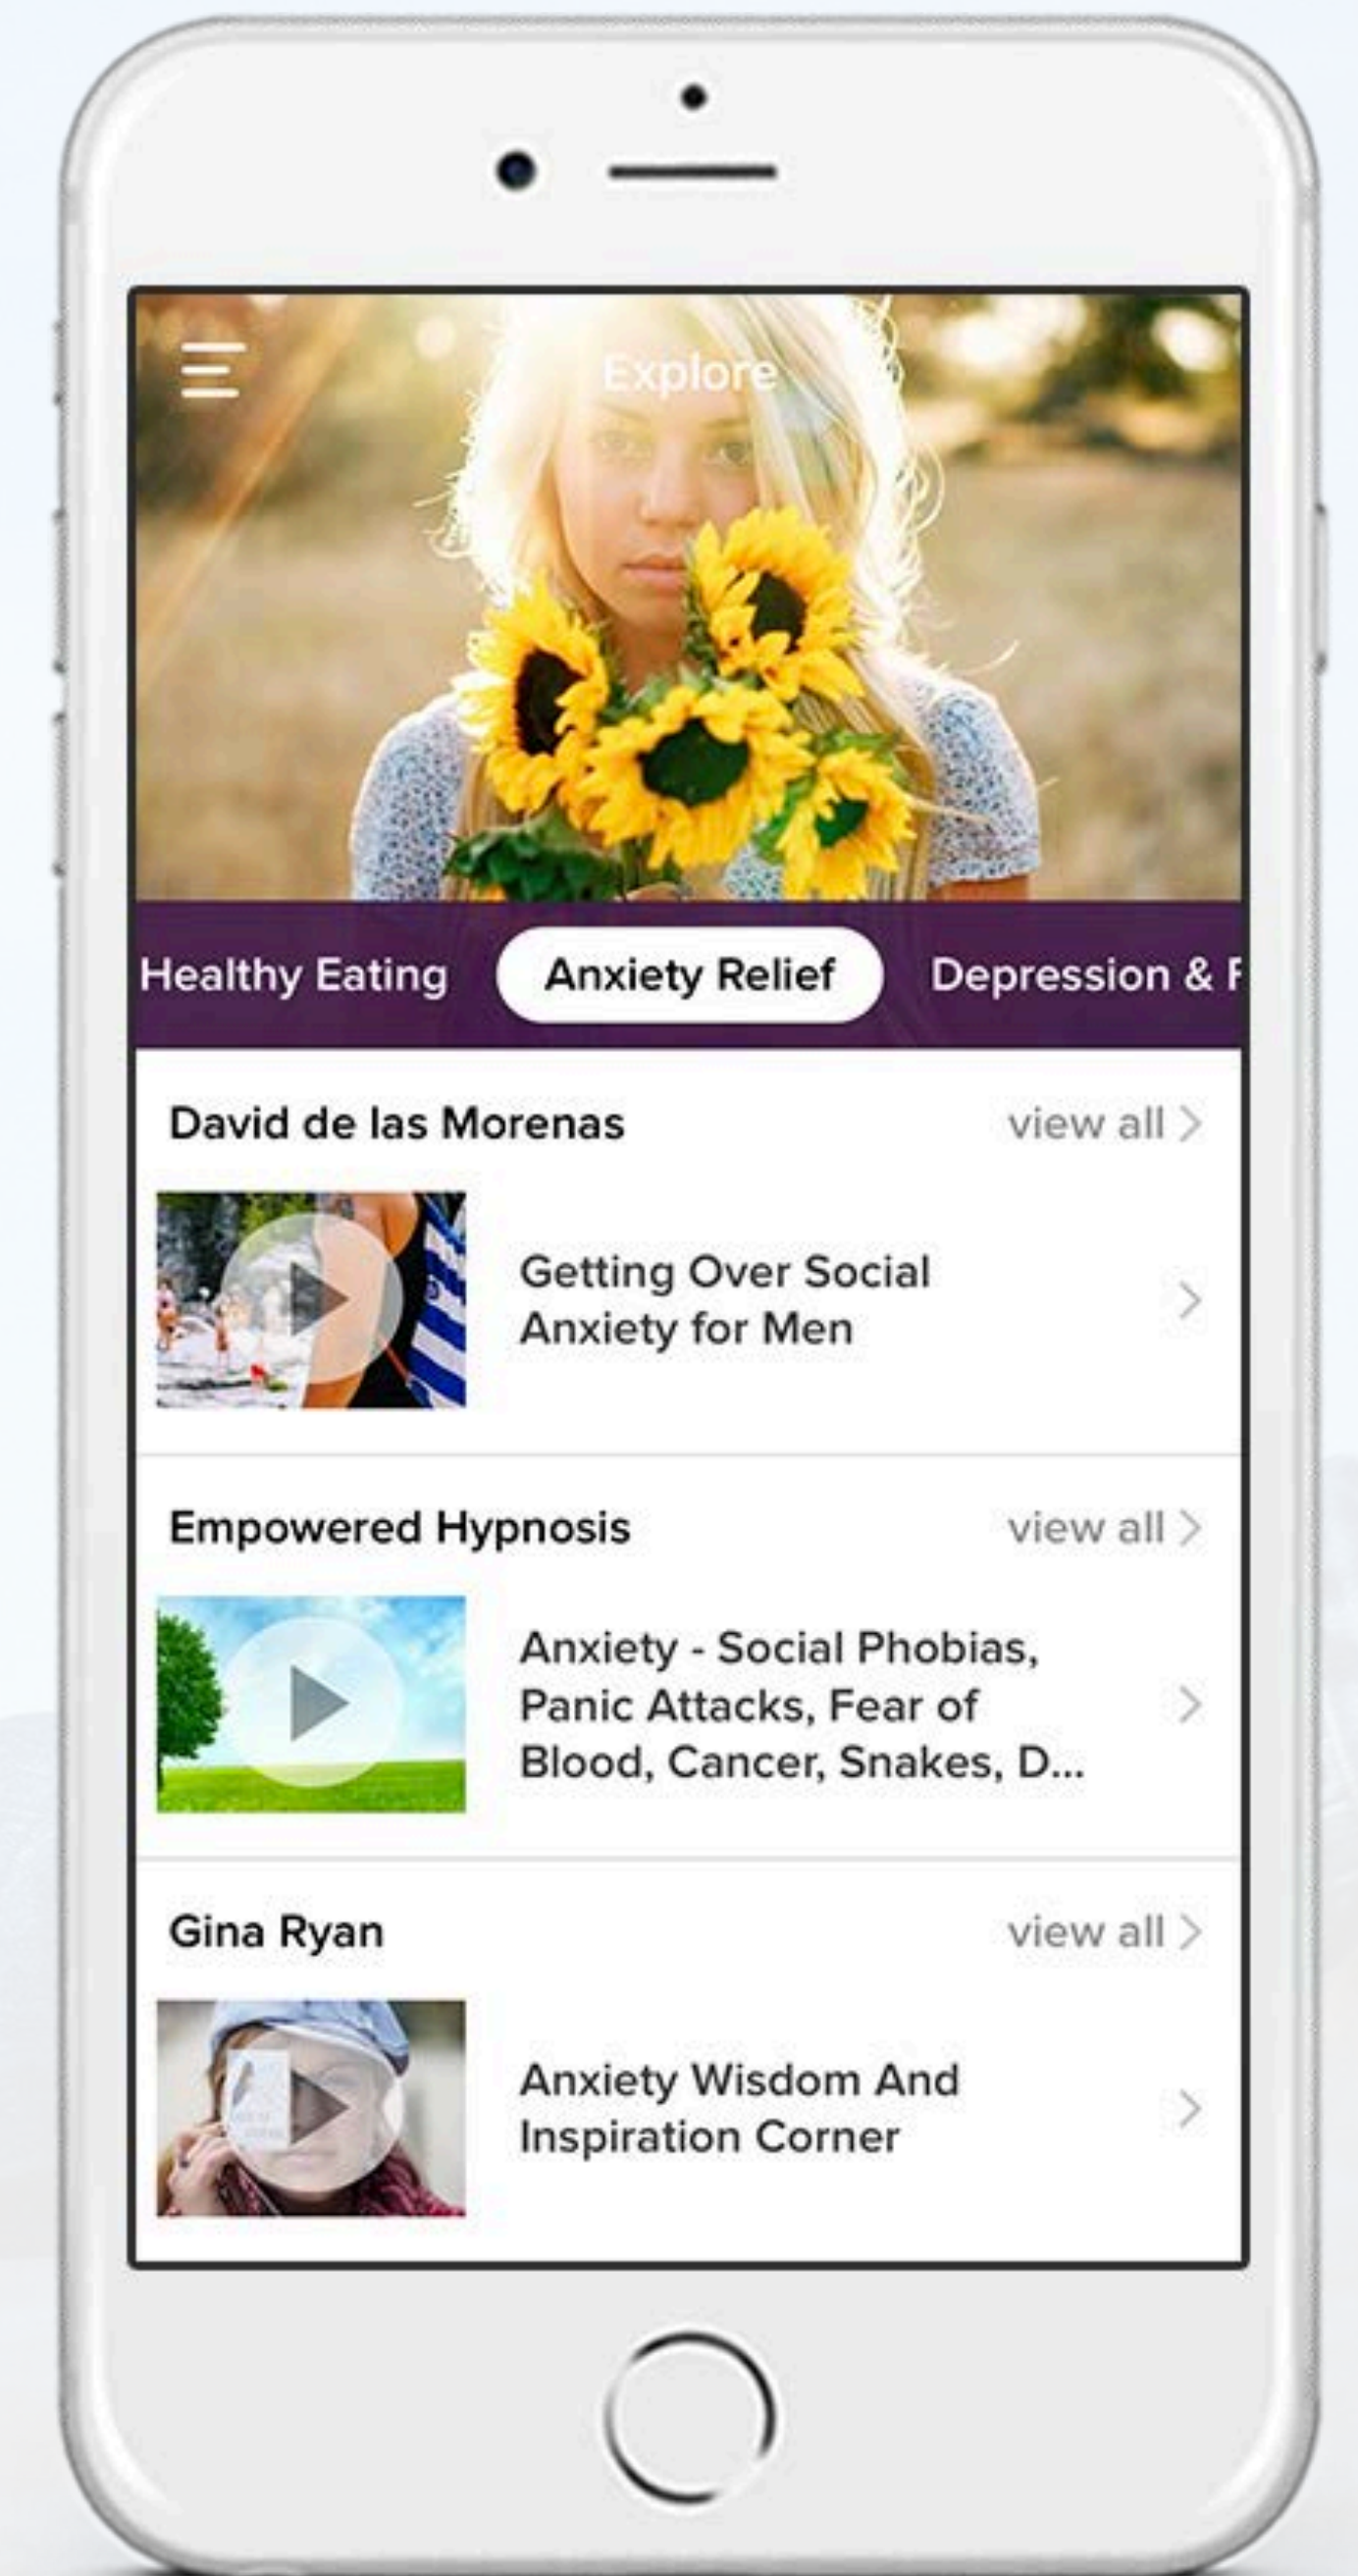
Explore

Healthy Eating Anxiety Relief Depression & F

David de las Morenas view all >

Getting Over Social Anxiety for Men

Empowered Hypnosis view all >

Anxiety - Social Phobias, Panic Attacks, Fear of Blood, Cancer, Snakes, D...

Gina Ryan view all >

Anxiety Wisdom And Inspiration Corner